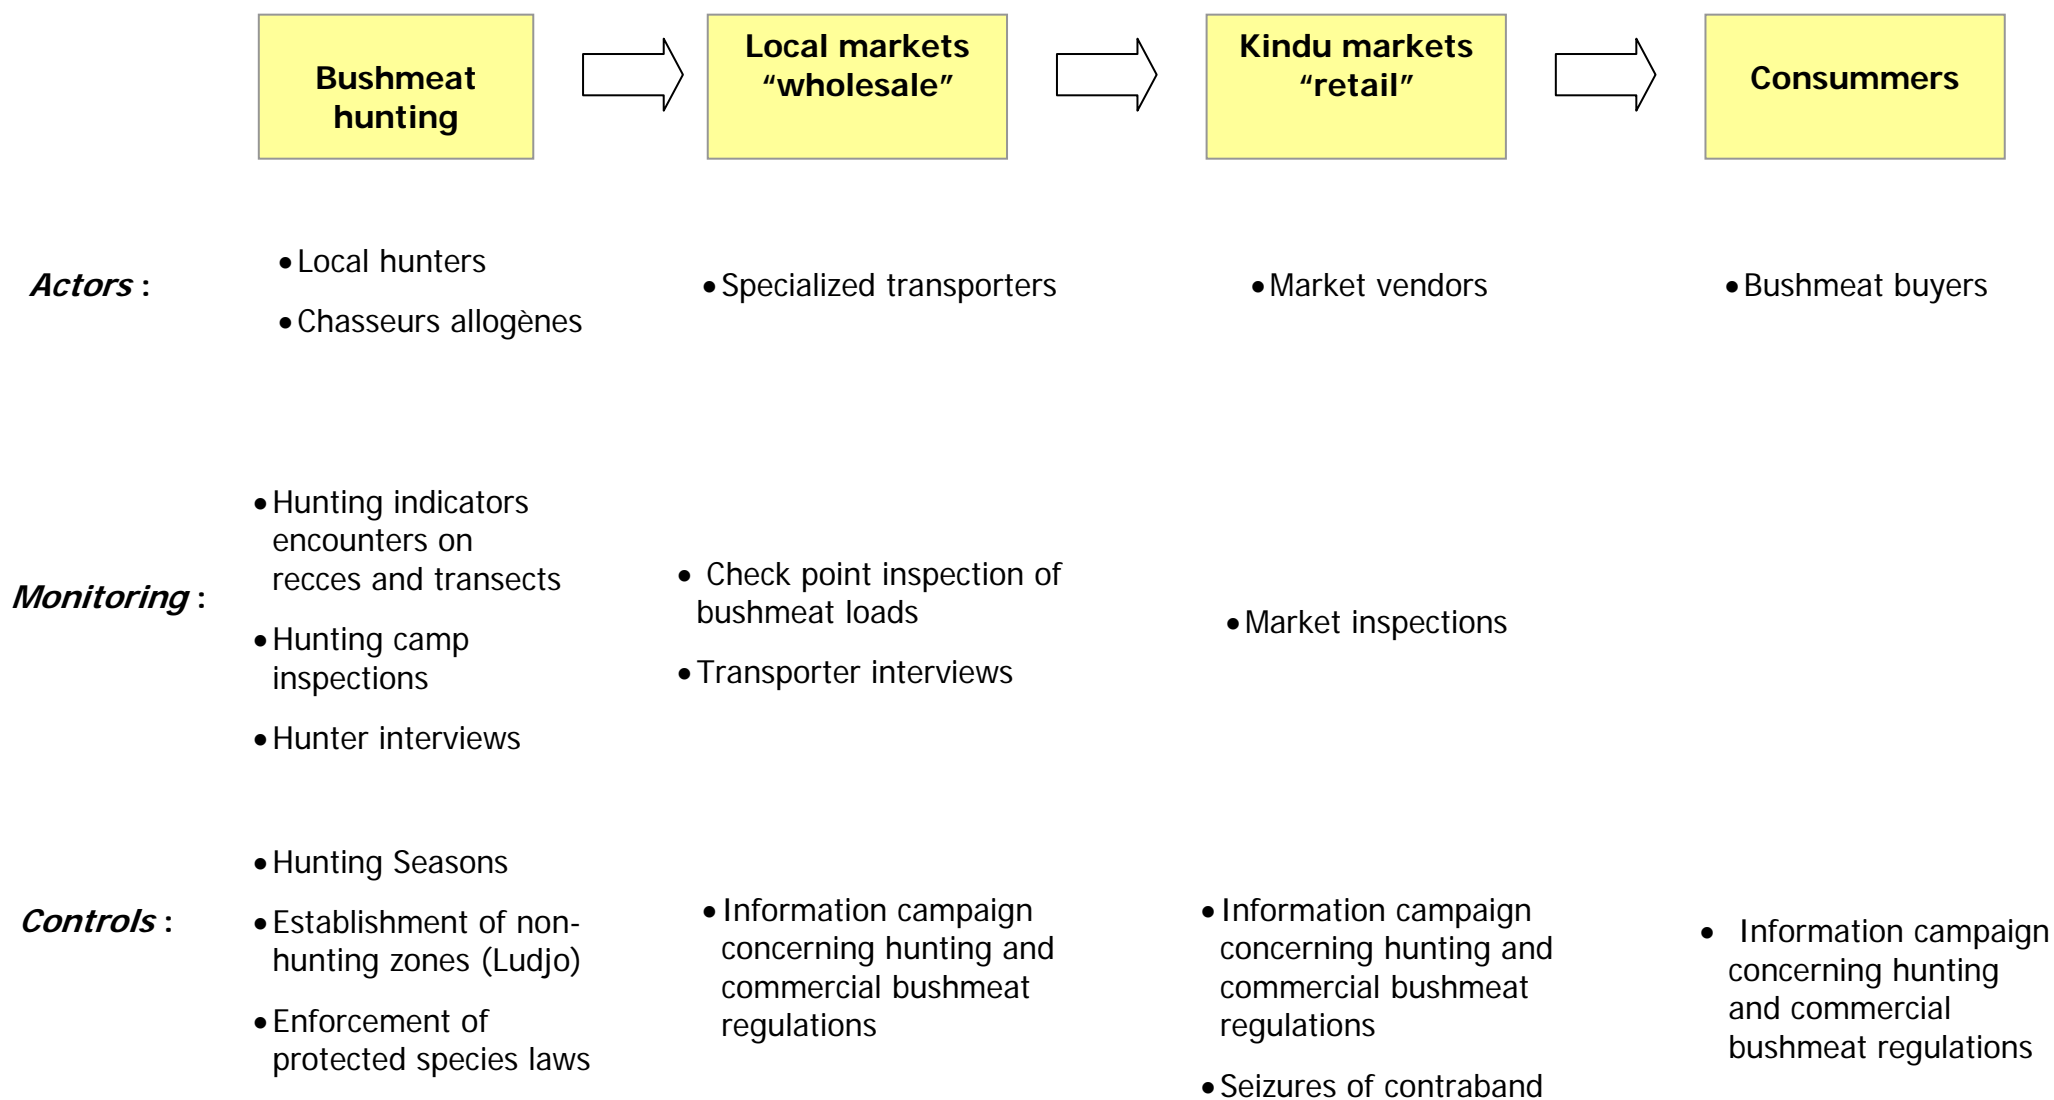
Bushmeat hunting

Local markets "wholesale"

Kindu markets "retail"

Consummers

Actors :

• Local hunters
• Chasseurs allogènes

• Specialized transporters

• Market vendors

• Bushmeat buyers

Monitoring :

• Hunting indicators encounters on recces and transects
• Hunting camp inspections
• Hunter interviews

• Check point inspection of bushmeat loads
• Transporter interviews

• Market inspections

Controls :

• Hunting Seasons
• Establishment of non-hunting zones (Ludjo)
• Enforcement of protected species laws

• Information campaign concerning hunting and commercial bushmeat regulations

• Information campaign concerning hunting and commercial bushmeat regulations
• Seizures of contraband

• Information campaign concerning hunting and commercial bushmeat regulations